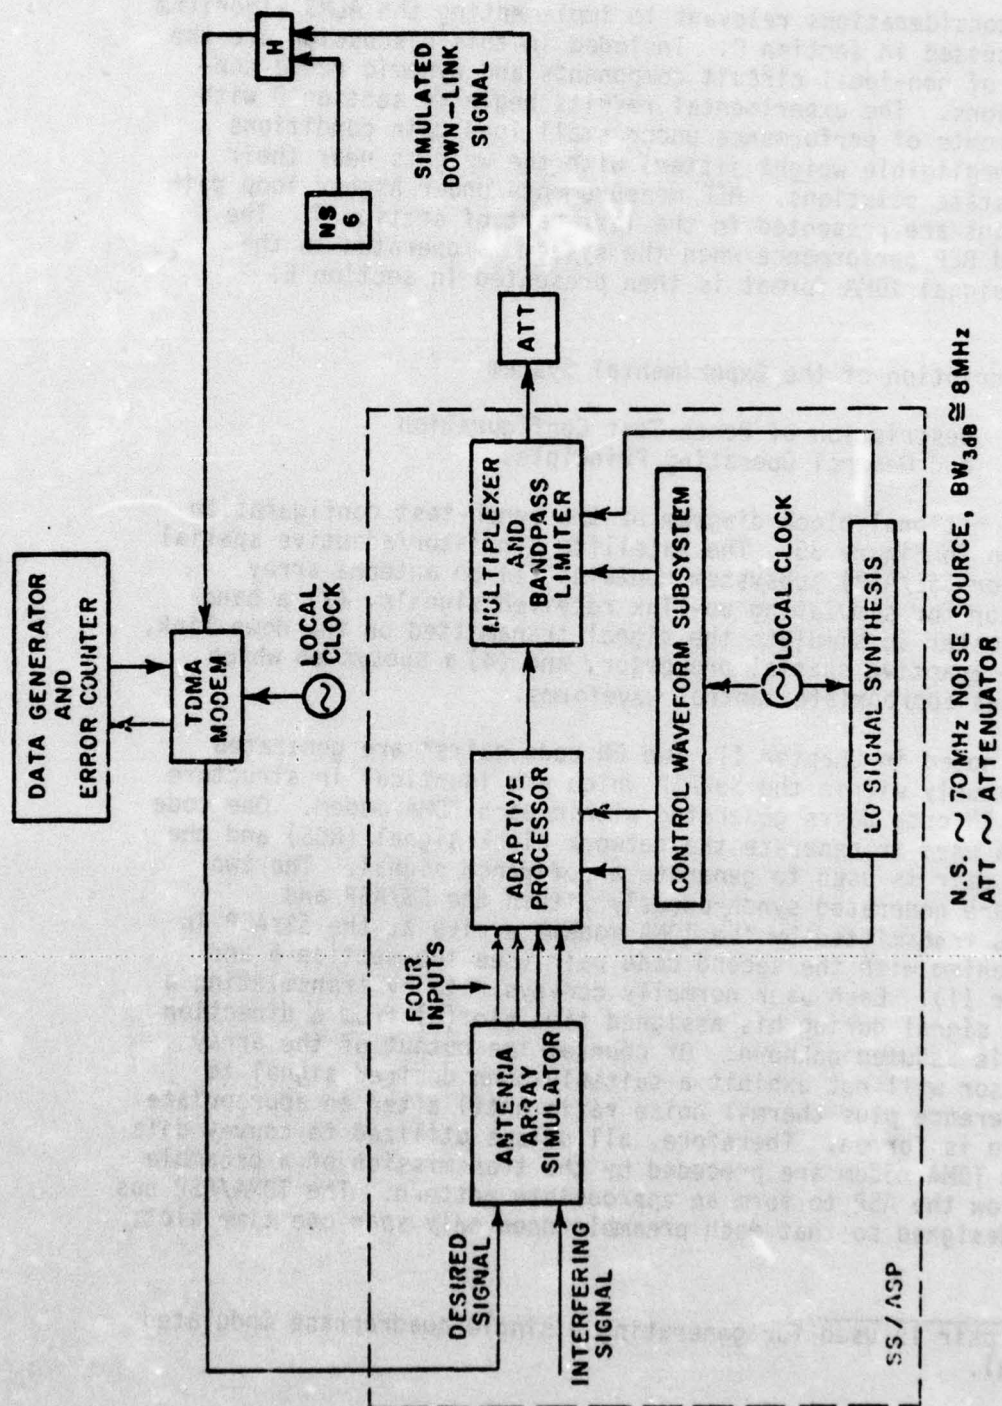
DATA GENERATOR AND ERROR COUNTER

TDMA MODEM

LOCAL CLOCK

H

NS 6

SIMULATED DOWN-LINK SIGNAL

ATT

DESIRED SIGNAL

INTERFERING SIGNAL

ANTENNA ARRAY SIMULATOR

FOUR INPUTS

ADAPTIVE PROCESSOR

MULTIPLEXER AND BANDPASS LIMITER

CONTROL WAVEFORM SUBSYSTEM

LOCAL CLOCK

LO SIGNAL SYNTHESIS

SS / ASP

N.S. ~ 70 MHz NOISE SOURCE, BW$_{3dB}$ ≅ 8MHz
ATT ~ ATTENUATOR